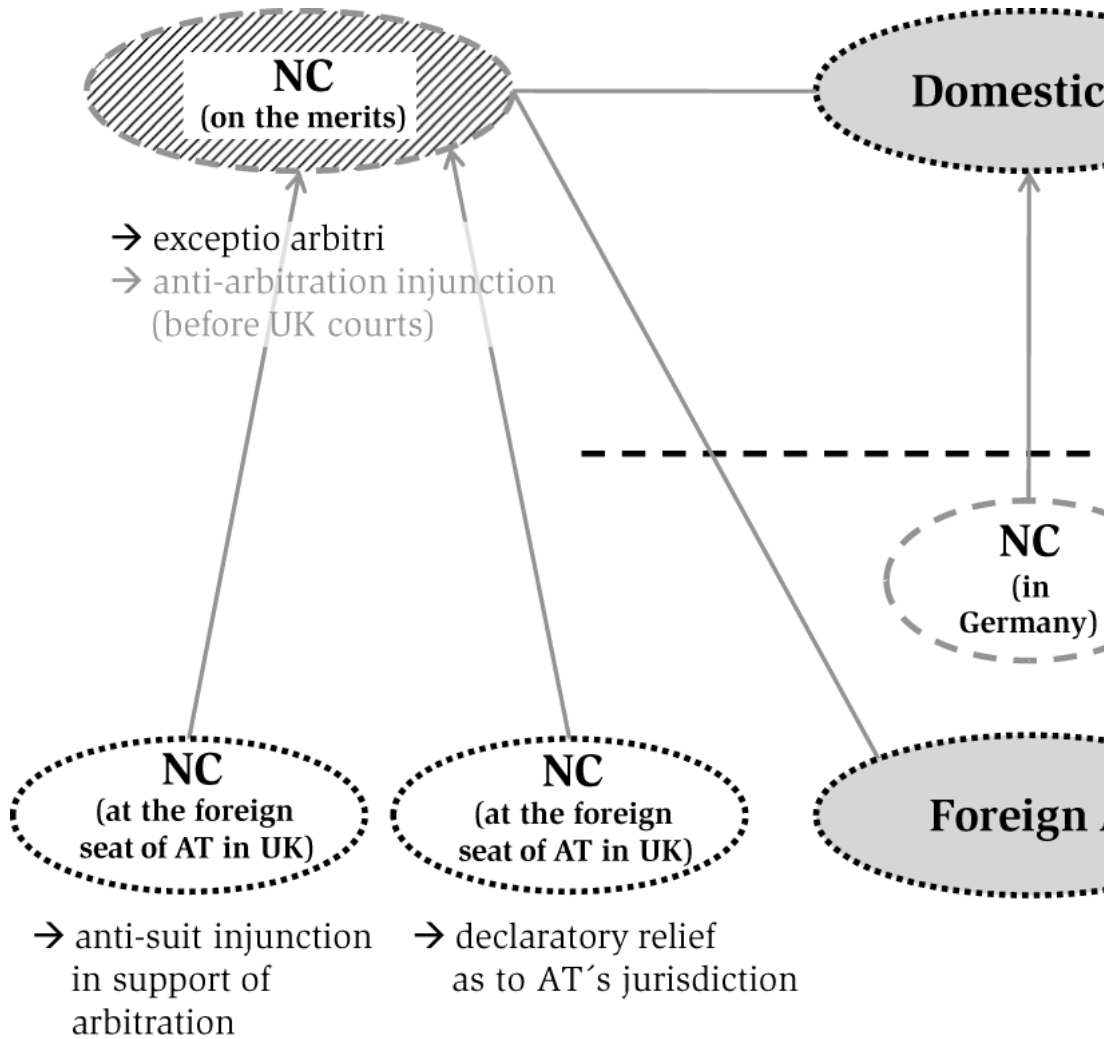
NC
(on the merits)

Domestic

→ exceptio arbitri
→ anti-arbitration injunction (before UK courts)

NC
(in Germany)

NC
(at the foreign seat of AT in UK)

NC
(at the foreign seat of AT in UK)

Foreign

→ anti-suit injunction in support of arbitration

→ declaratory relief as to AT´s jurisdiction